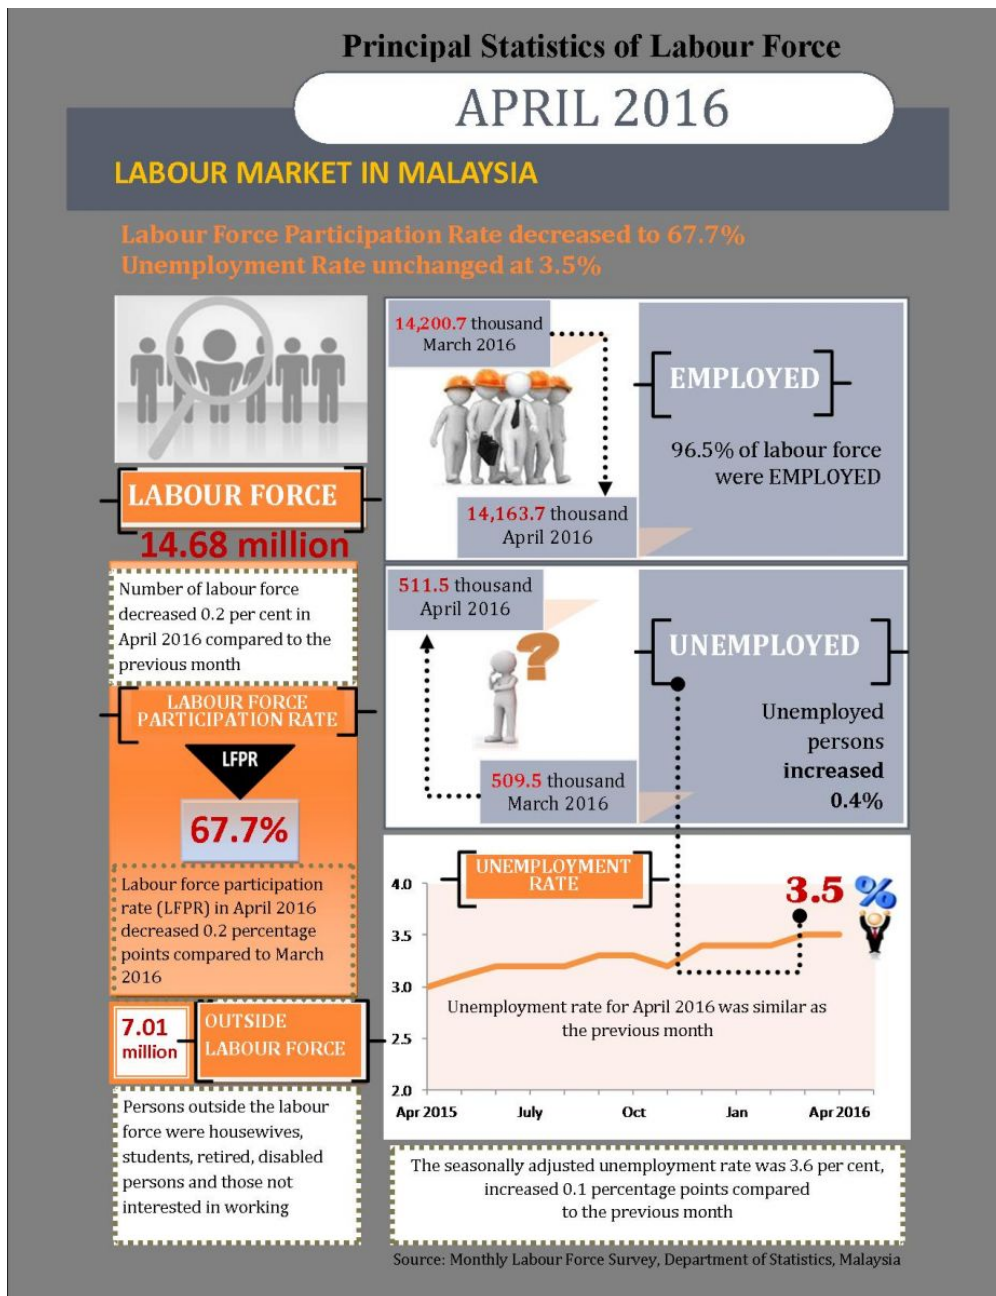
Principal Statistics of Labour Force

APRIL 2016

LABOUR MARKET IN MALAYSIA

Labour Force Participation Rate decreased to 67.7%
Unemployment Rate unchanged at 3.5%

LABOUR FORCE

14.68 million

Number of labour force decreased 0.2 per cent in April 2016 compared to the previous month

LABOUR FORCE PARTICIPATION RATE

LFPR

67.7%

Labour force participation rate (LFPR) in April 2016 decreased 0.2 percentage points compared to March 2016

7.01 million

OUTSIDE LABOUR FORCE

Persons outside the labour force were housewives, students, retired, disabled persons and those not interested in working

14,200.7 thousand
March 2016

EMPLOYED

96.5% of labour force were EMPLOYED

14,163.7 thousand
April 2016

511.5 thousand
April 2016

UNEMPLOYED

Unemployed persons increased 0.4%

509.5 thousand
March 2016

UNEMPLOYMENT RATE

3.5 %

4.0
3.5
3.0
2.5
2.0

Unemployment rate for April 2016 was similar as the previous month

Apr 2015 July Oct Jan Apr 2016

The seasonally adjusted unemployment rate was 3.6 per cent, increased 0.1 percentage points compared to the previous month

Source: Monthly Labour Force Survey, Department of Statistics, Malaysia